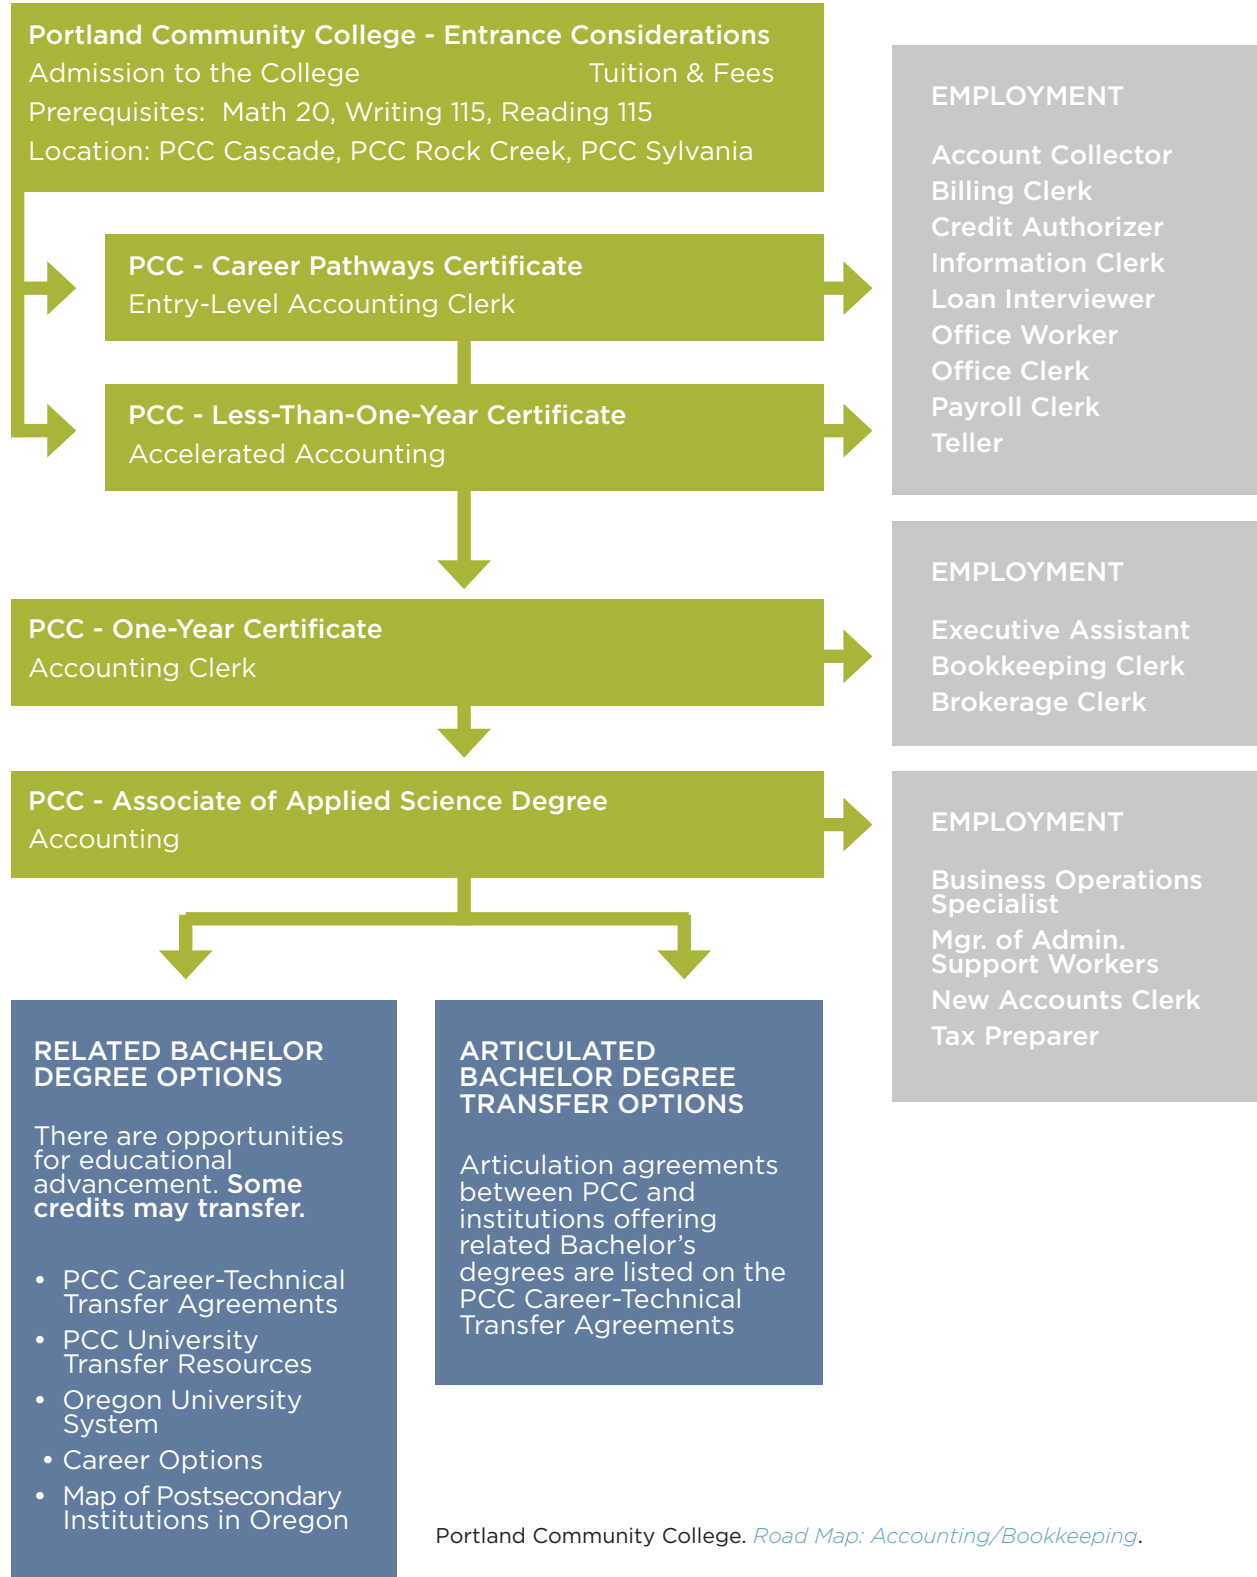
Portland Community College - Entrance Considerations
Admission to the College Tuition & Fees
Prerequisites: Math 20, Writing 115, Reading 115
Location: PCC Cascade, PCC Rock Creek, PCC Sylvania

PCC - Career Pathways Certificate
Entry-Level Accounting Clerk

PCC - Less-Than-One-Year Certificate
Accelerated Accounting

EMPLOYMENT

Account Collector
Billing Clerk
Credit Authorizer
Information Clerk
Loan Interviewer
Office Worker
Office Clerk
Payroll Clerk
Teller

PCC - One-Year Certificate
Accounting Clerk

EMPLOYMENT

Executive Assistant
Bookkeeping Clerk
Brokerage Clerk

PCC - Associate of Applied Science Degree
Accounting

EMPLOYMENT

Business Operations Specialist
Mgr. of Admin. Support Workers
New Accounts Clerk
Tax Preparer

RELATED BACHELOR DEGREE OPTIONS

There are opportunities for educational advancement. Some credits may transfer.

• PCC Career-Technical Transfer Agreements
• PCC University Transfer Resources
• Oregon University System
• Career Options
• Map of Postsecondary Institutions in Oregon

ARTICULATED BACHELOR DEGREE TRANSFER OPTIONS

Articulation agreements between PCC and institutions offering related Bachelor's degrees are listed on the PCC Career-Technical Transfer Agreements

Portland Community College. Road Map: Accounting/Bookkeeping.